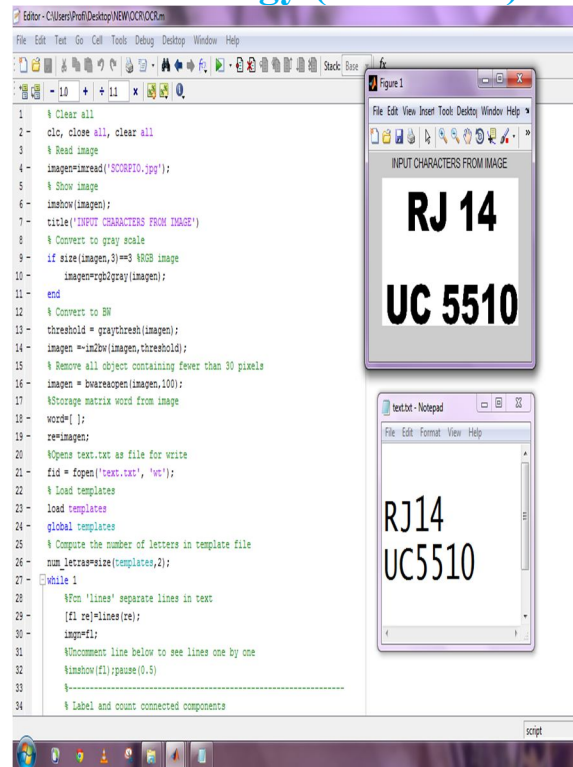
Editor - C:\Users\Profi\Desktop\NEW\OCR\OCR.m

File Edit Text Go Cell Tools Debug Desktop Window Help

Stack: Base

- 1.0 + ÷ 1.1 ×

1 % Clear all
2 - clc, close all, clear all
3 % Read image
4 - imagen=imread('SCORPIO.jpg');
5 % Show image
6 - imshow(imagen);
7 - title('INPUT CHARACTERS FROM IMAGE')
8 % Convert to gray scale
9 - if size(imagen,3)==3 %RGB image
10 - imagen=rgb2gray(imagen);
11 - end
12 % Convert to BW
13 - threshold = graythresh(imagen);
14 - imagen =~im2bw(imagen,threshold);
15 % Remove all object containing fewer than 30 pixels
16 - imagen = bwareaopen(imagen,100);
17 %Storage matrix word from image
18 - word=[ ];
19 - re=imagen;
20 %Opens text.txt as file for write
21 - fid = fopen('text.txt', 'wt');
22 % Load templates
23 - load templates
24 - global templates
25 % Compute the number of letters in template file
26 - num_letras=size(templates,2);
27 - while 1
28 %Fcn 'lines' separate lines in text
29 - [fl re]=lines(re);
30 - imgn=fl;
31 %Uncomment line below to see lines one by one
32 %imshow(fl);pause(0.5)
33 %-----------------------------------------------------------------
34 % Label and count connected components

Figure 1

File Edit View Insert Tools Desktop Window Help

INPUT CHARACTERS FROM IMAGE

RJ 14

UC 5510

text.txt - Notepad

File Edit Format View Help

RJ14
UC5510

script